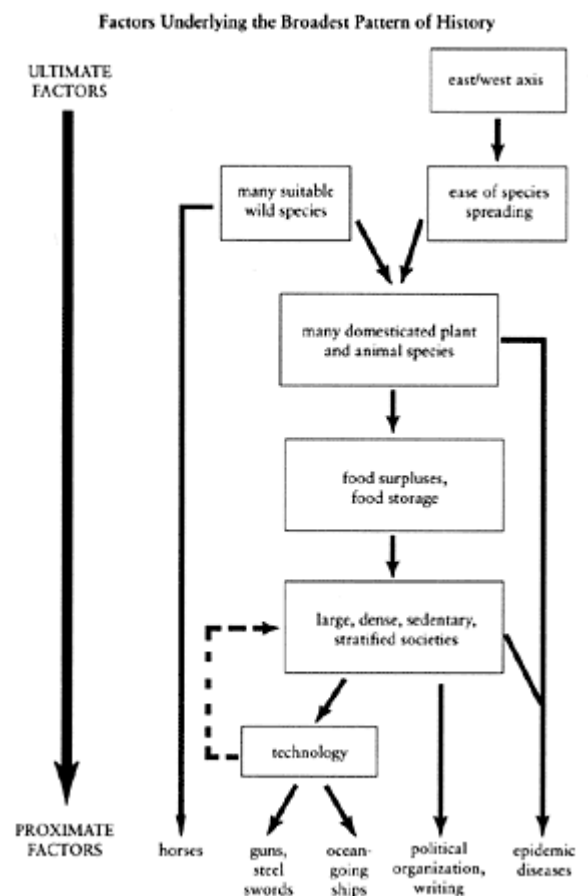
Factors Underlying the Broadest Pattern of History

ULTIMATE FACTORS

east/west axis

many suitable wild species

ease of species spreading

many domesticated plant and animal species

food surpluses, food storage

large, dense, sedentary, stratified societies

technology

PROXIMATE FACTORS

horses

guns, steel swords

ocean-going ships

political organization, writing

epidemic diseases